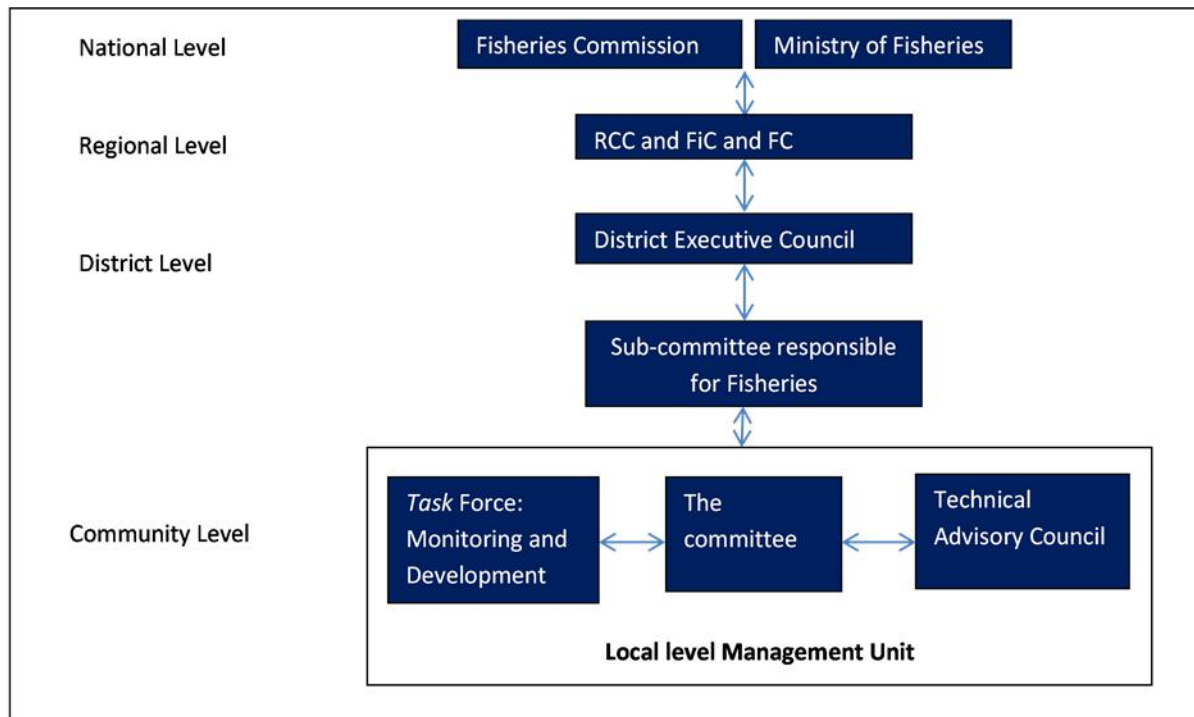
National Level

Fisheries Commission

Ministry of Fisheries

Regional Level

RCC and FiC and FC

District Level

District Executive Council

Sub-committee responsible for Fisheries

Community Level

Task Force: Monitoring and Development

The committee

Technical Advisory Council

Local level Management Unit